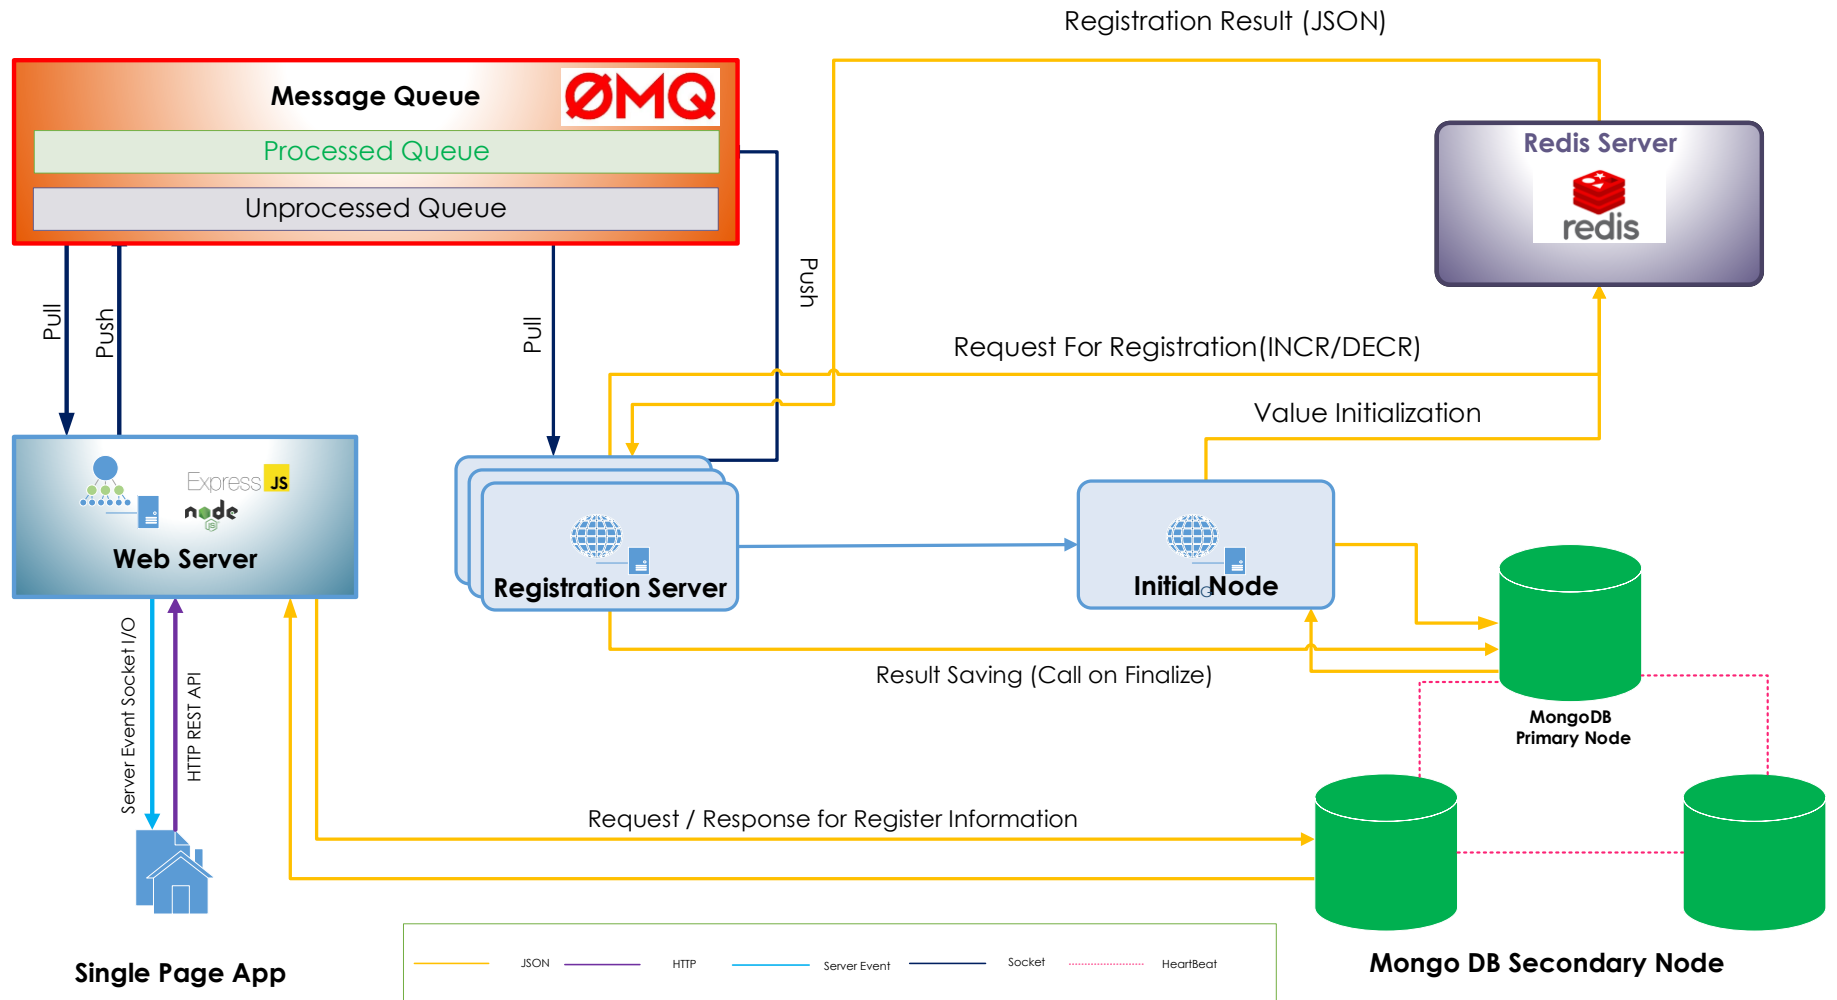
Registration Result (JSON)

Message Queue

ØMQ

Processed Queue

Unprocessed Queue

Redis Server

redis

Pull

Push

Pull

Push

Request For Registration(INCR/DECR)

Value Initialization

Express JS

node

Web Server

Registration Server

Initial Node

Result Saving (Call on Finalize)

MongoDB Primary Node

Server Event Socket I/O

HTTP REST API

Request / Response for Register Information

JSON HTTP Server Event Socket HeartBeat

Single Page App

Mongo DB Secondary Node